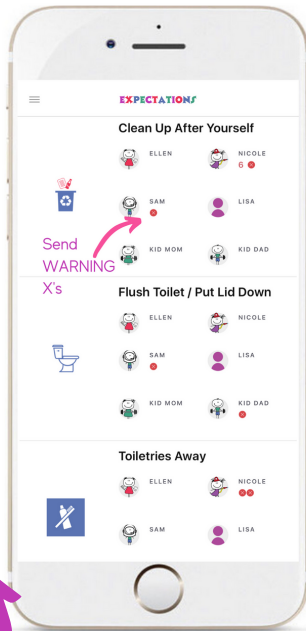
EXPECTATIONS

Clean Up After Yourself

ELLEN

NICOLE
6

SAM

LISA

Send WARNING X's

KID MOM

KID DAD

Flush Toilet / Put Lid Down

ELLEN

NICOLE

SAM

LISA

KID MOM

KID DAD

Toiletries Away

ELLEN

NICOLE

SAM

LISA